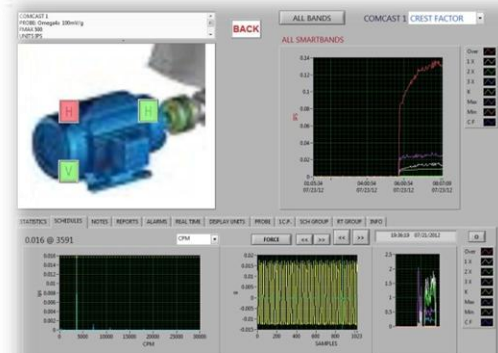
COMCAST 1
PROBE: Omegadx 100mV/g
FMAX 500
UNITS IPS

BACK

ALL BANDS

COMCAST 1

CREST FACTOR

ALL SMARTBANDS

H

H

V

0.14
0.12
0.1
0.08
0.06
0.04
0.02
0

IPS

01:03:36
07/21/12
04:00:54
07/21/12
06:00:54
07/21/12
09:07:09
07/21/12

Over
1 X
2 X
3 X
R
Max
Min
C F

STATISTICS
SCHEDULES
NOTES
REPORTS
ALARMS
REAL TIME
DISPLAY UNITS
PROBE
I.C.P.
SCH GROUP
RT GROUP
INFO

0.016 @ 3591

CPM

FORCE

<<
>>
<<
>>

19:06:19 07/21/2012

0

0.016
0.014
0.012
0.01
0.008
0.006
0.004
0.002
0

IPS

0
500
1000
1500
2000
2500
3000
3500

CPM

0.01
0.005
0
-0.005
-0.01
-0.015

0
100
200
300
400
500
600
700
800
900
1023

SAMPLES

2.5
2
1.5
1
0.5
0

Over
1 X
2 X
3 X
R
Max
Min
C F